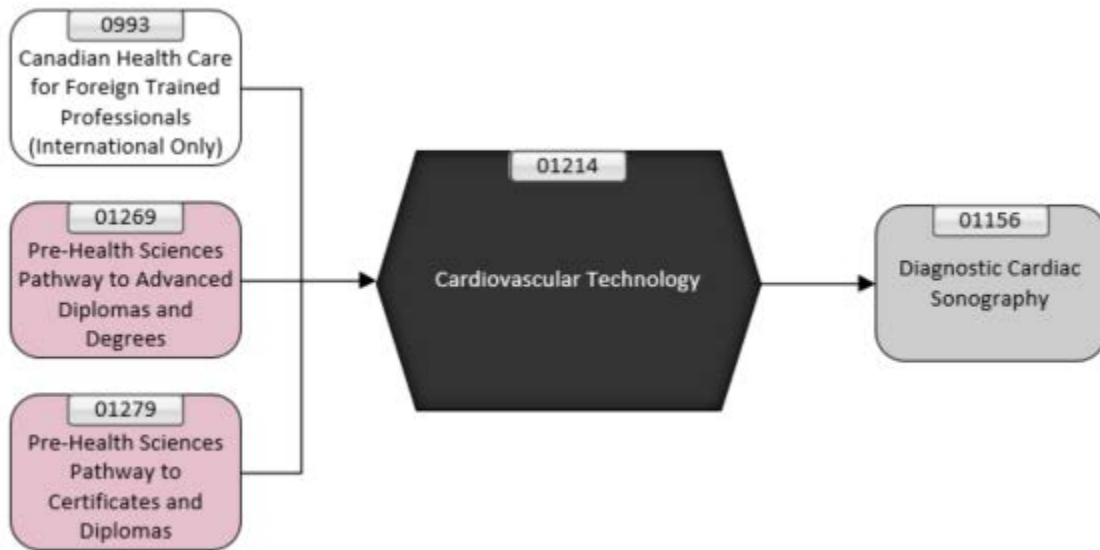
0993
Canadian Health Care for Foreign Trained Professionals (International Only)

01269
Pre-Health Sciences Pathway to Advanced Diplomas and Degrees

01279
Pre-Health Sciences Pathway to Certificates and Diplomas

01214
Cardiovascular Technology

01156
Diagnostic Cardiac Sonography